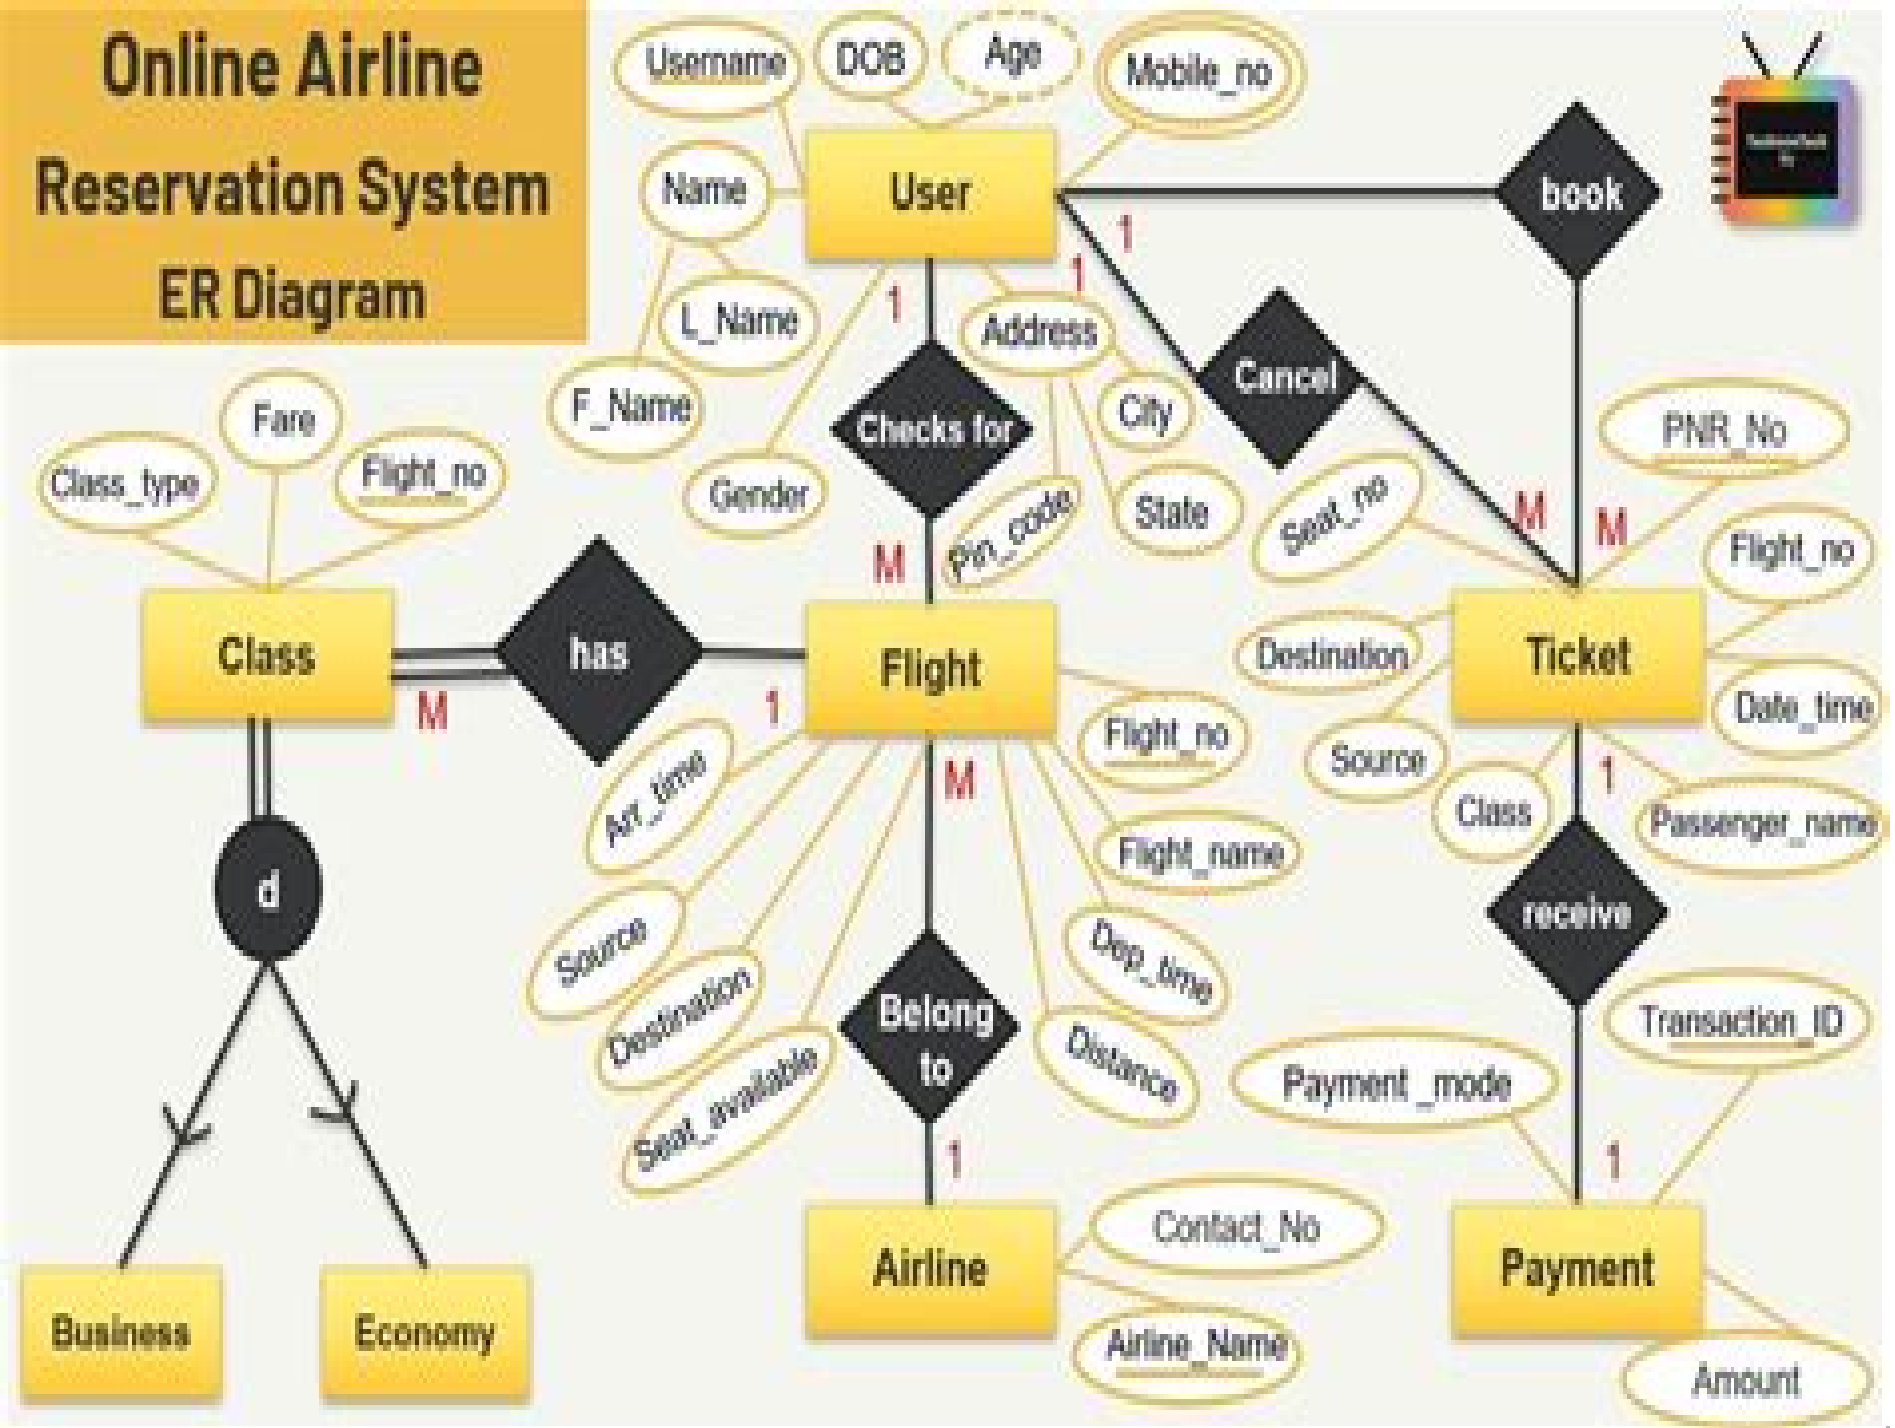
Online Airline
Reservation System
ER Diagram

Username
DOB
Age
Mobile_no
User
book
Name
1
1
1
L_Name
Address
Cancel
F_Name
City
Checks for
PNR_No
Gender
State
Seat_no
Pin_code
M
M
M
Fare
Class_type
Flight_no
Flight_no
Class
has
Flight
Destination
Ticket
M
1
Date_time
Flight_no
Arr_time
M
Source
1
Class
Passenger_name
Flight_name
d
receive
Source
Dep_time
Destination
Belong to
Transaction_ID
Seat_available
Distance
Payment_mode
1
1
Contact_No
Airline
Payment
Business
Economy
Airline_Name
Amount